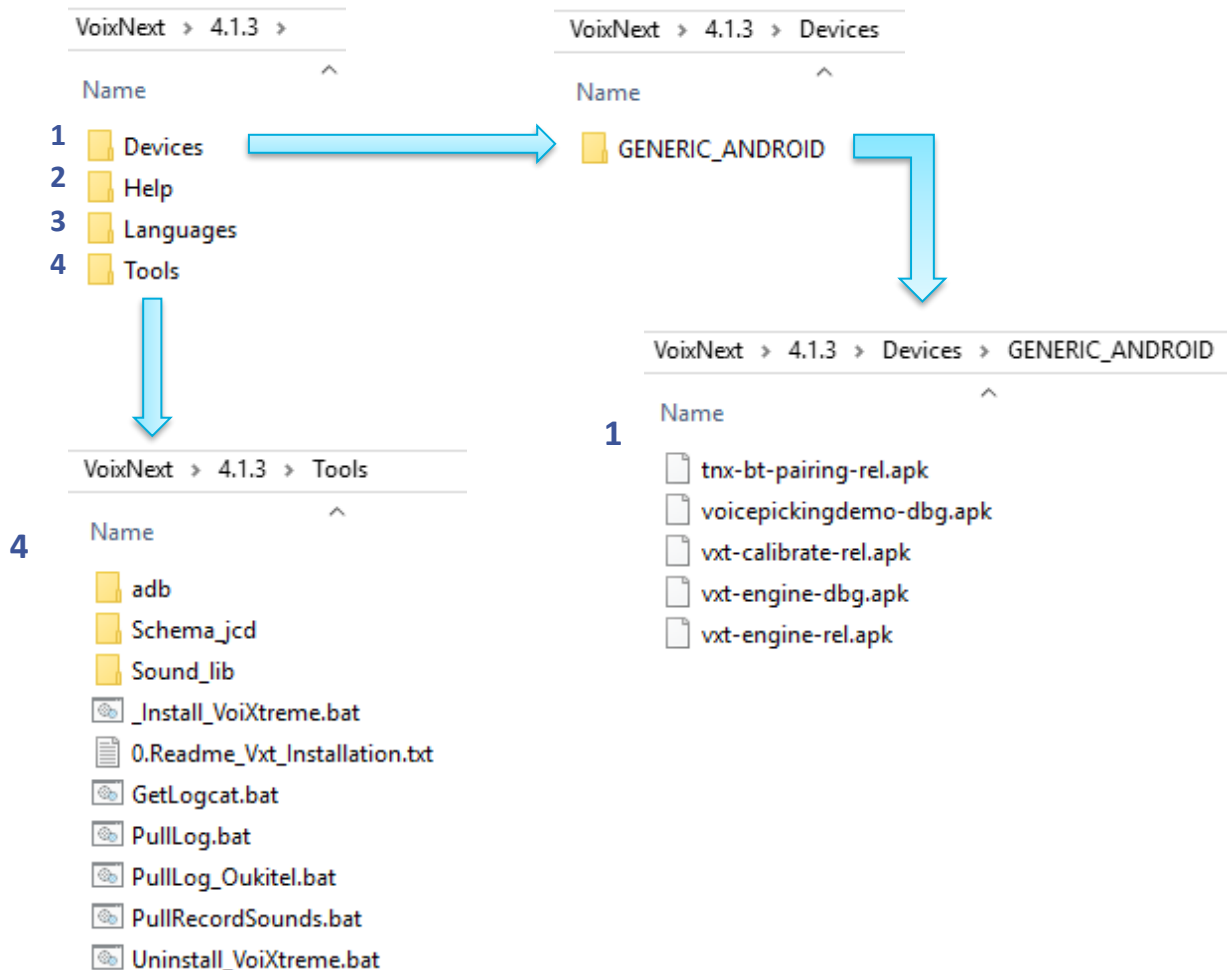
VoixNext › 4.1.3 ›

Name

1 Devices
2 Help
3 Languages
4 Tools

VoixNext › 4.1.3 › Devices

Name

GENERIC_ANDROID

VoixNext › 4.1.3 › Devices › GENERIC_ANDROID

Name

1

tnx-bt-pairing-rel.apk
voicepickingdemo-dbg.apk
vxt-calibrate-rel.apk
vxt-engine-dbg.apk
vxt-engine-rel.apk

VoixNext › 4.1.3 › Tools

Name

4

adb
Schema_jcd
Sound_lib
_Install_VoiXtreme.bat
0.Readme_Vxt_Installation.txt
GetLogcat.bat
PullLog.bat
PullLog_Oukitel.bat
PullRecordSounds.bat
Uninstall_VoiXtreme.bat